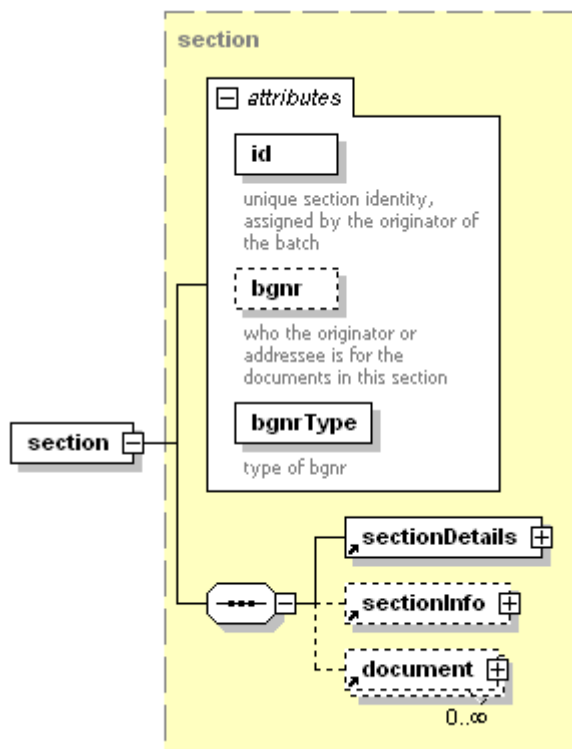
section

attributes

id

unique section identity, assigned by the originator of the batch

bgnr

who the originator or addressee is for the documents in this section

bgnrType

type of bgnr

section

sectionDetails

sectionInfo

document

0..∞